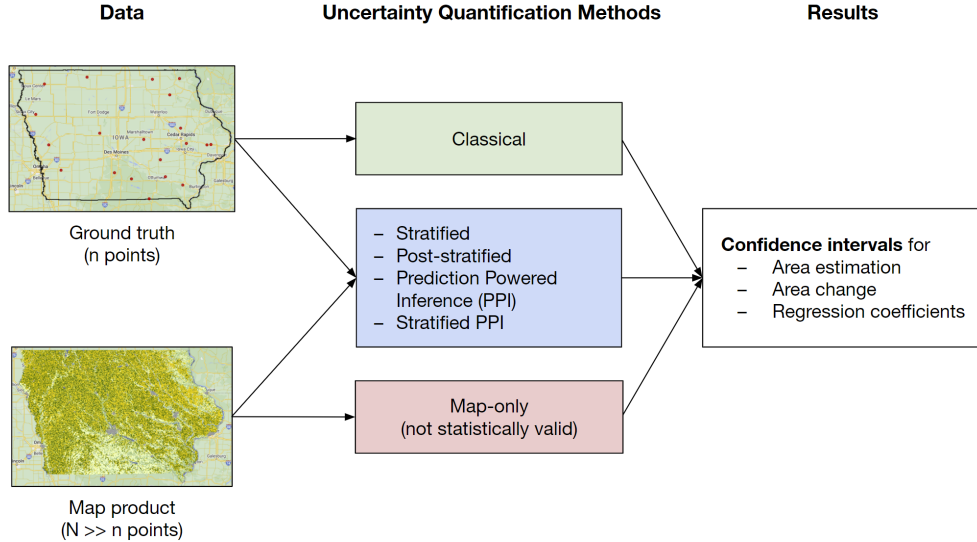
Data

Uncertainty Quantification Methods

Results

IOWA

Des Moines

Cedar Rapids

Ground truth
(n points)

Classical

– Stratified
– Post-stratified
– Prediction Powered Inference (PPI)
– Stratified PPI

Map-only
(not statistically valid)

**Confidence intervals** for
– Area estimation
– Area change
– Regression coefficients

Map product
(N >> n points)